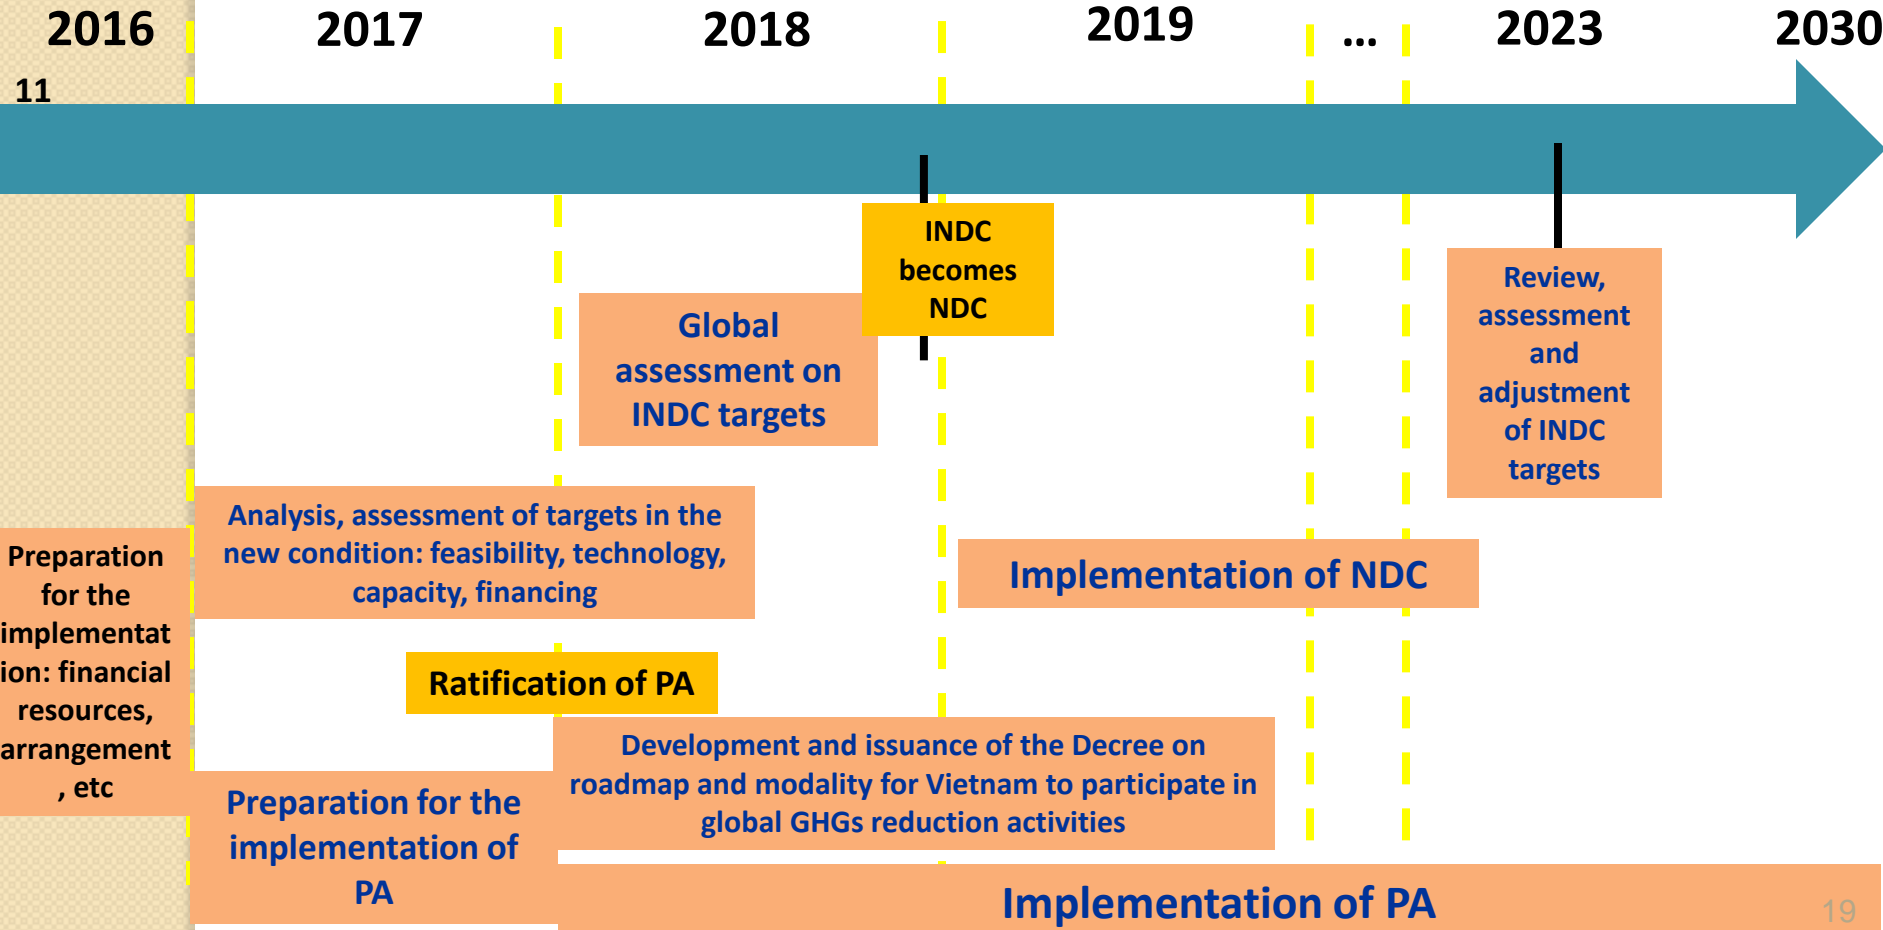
2016

11

2017

2018

2019

...

2023

2030

INDC becomes NDC

Global assessment on INDC targets

Review, assessment and adjustment of INDC targets

Analysis, assessment of targets in the new condition: feasibility, technology, capacity, financing

Preparation for the implementation: financial resources, arrangement, etc

Implementation of NDC

Ratification of PA

Development and issuance of the Decree on roadmap and modality for Vietnam to participate in global GHGs reduction activities

Preparation for the implementation of PA

Implementation of PA

19